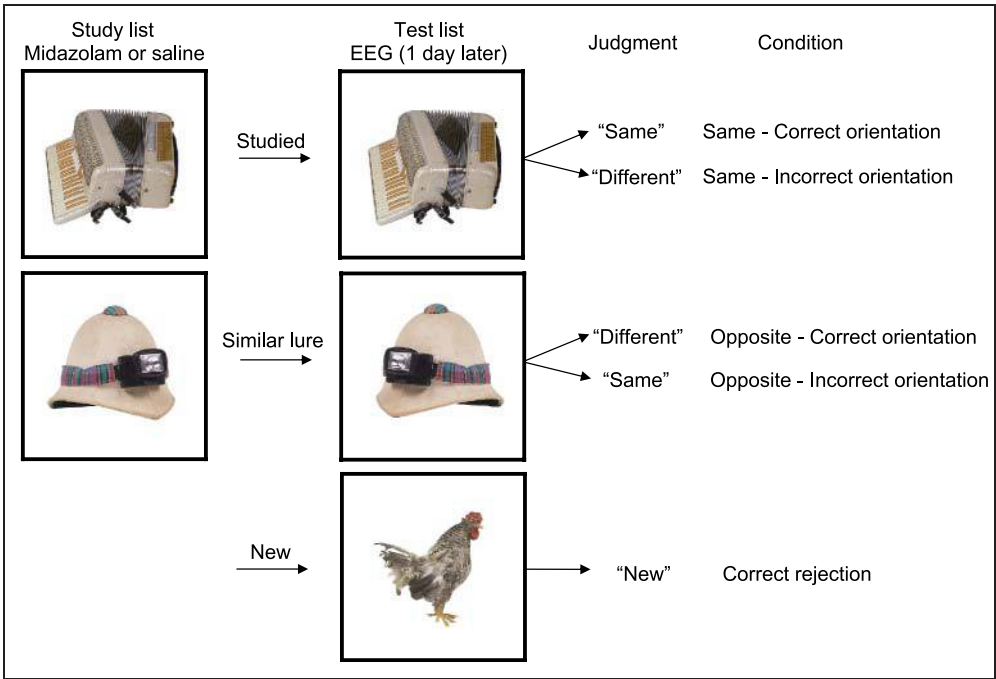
Study list
Midazolam or saline

Test list
EEG (1 day later)

Judgment

Condition

Studied

“Same” Same - Correct orientation

“Different” Same - Incorrect orientation

Similar lure

“Different” Opposite - Correct orientation

“Same” Opposite - Incorrect orientation

New

“New” Correct rejection